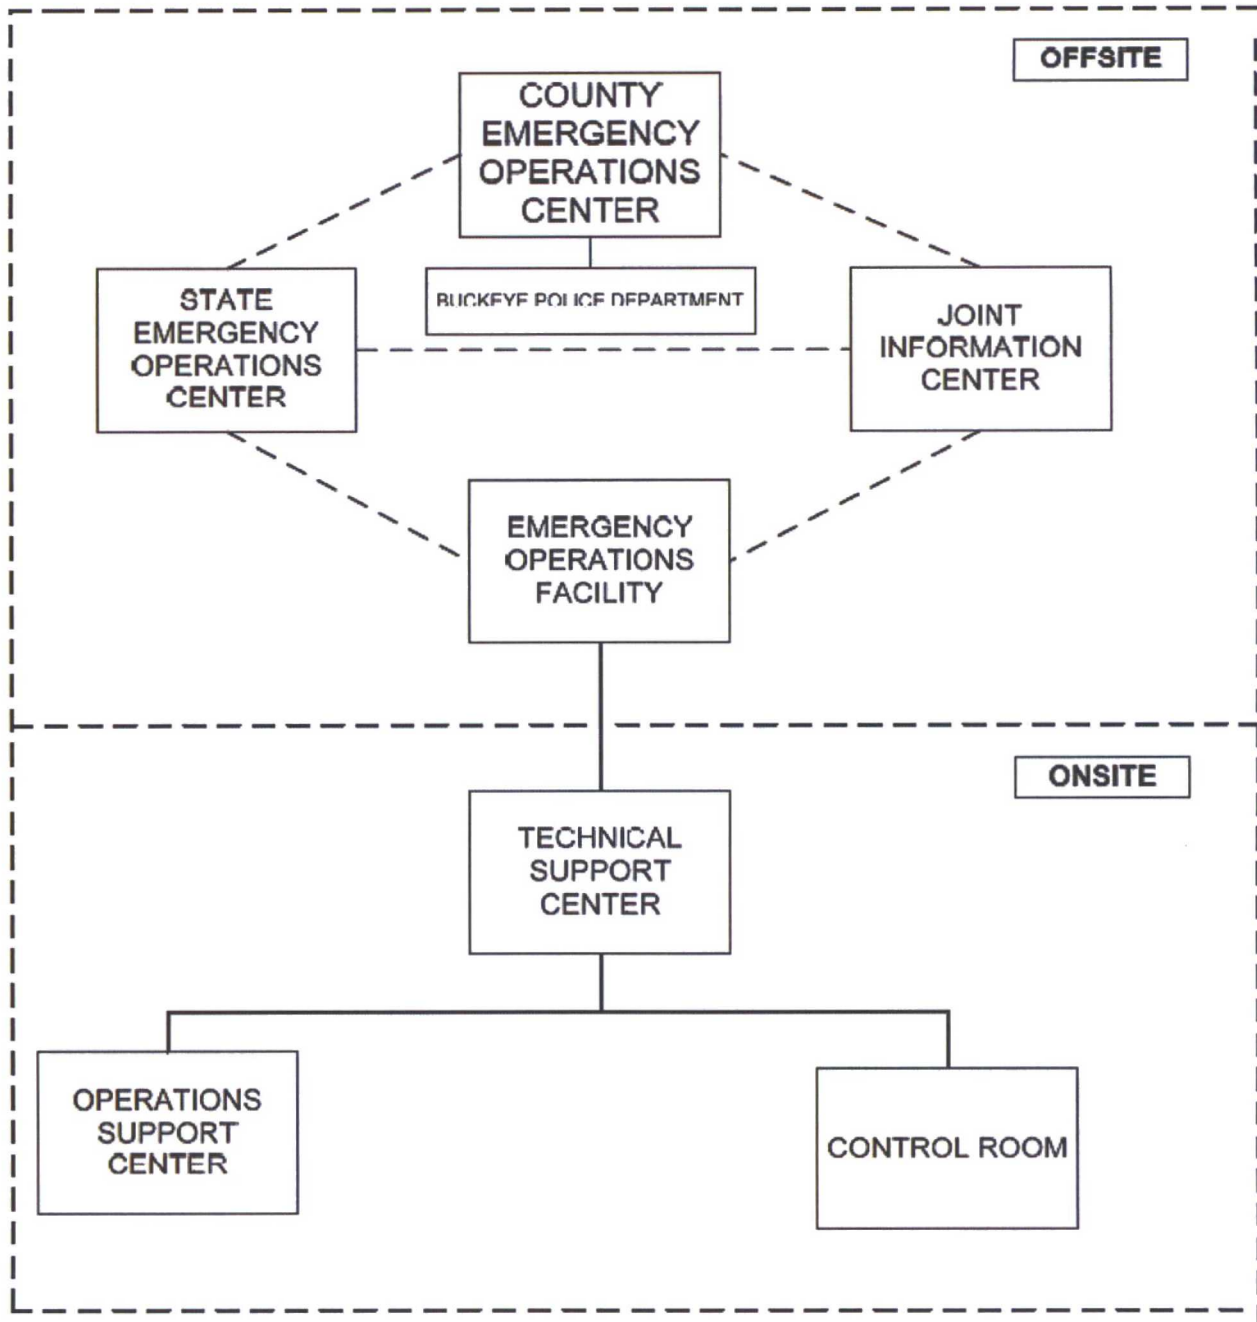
OFFSITE

COUNTY EMERGENCY OPERATIONS CENTER

BUCKEYE POLICE DEPARTMENT

STATE EMERGENCY OPERATIONS CENTER

JOINT INFORMATION CENTER

EMERGENCY OPERATIONS FACILITY

ONSITE

TECHNICAL SUPPORT CENTER

OPERATIONS SUPPORT CENTER

CONTROL ROOM